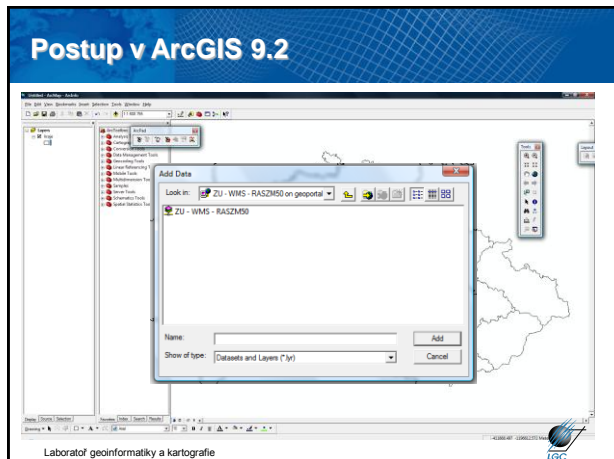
Postup v ArcGIS 9.2

Untitled - ArcMap - ArcInfo

File Edit View Bookmarks Insert Selection Tools Window Help

Layers

ArcToolbox

Analysis Tools

Cartography Tools

Conversion Tools

Data Management Tools

Geocoding Tools

Linear Referencing Tools

Mobile Tools

Multidimension Tools

Samples

Server Tools

Schematics Tools

Spatial Statistics Tools

Add Data

Look in: ZU - WMS - RASZM50 on geoportal

ZU - WMS - RASZM50

Name:

Add

Show of type: Datasets and Layers (*.lyr)

Cancel

Tools

Layout

Display Source Selection

Favorites Index Search Results

Drawing

Arial

Laboratoř geoinformatiky a kartografie

LGC